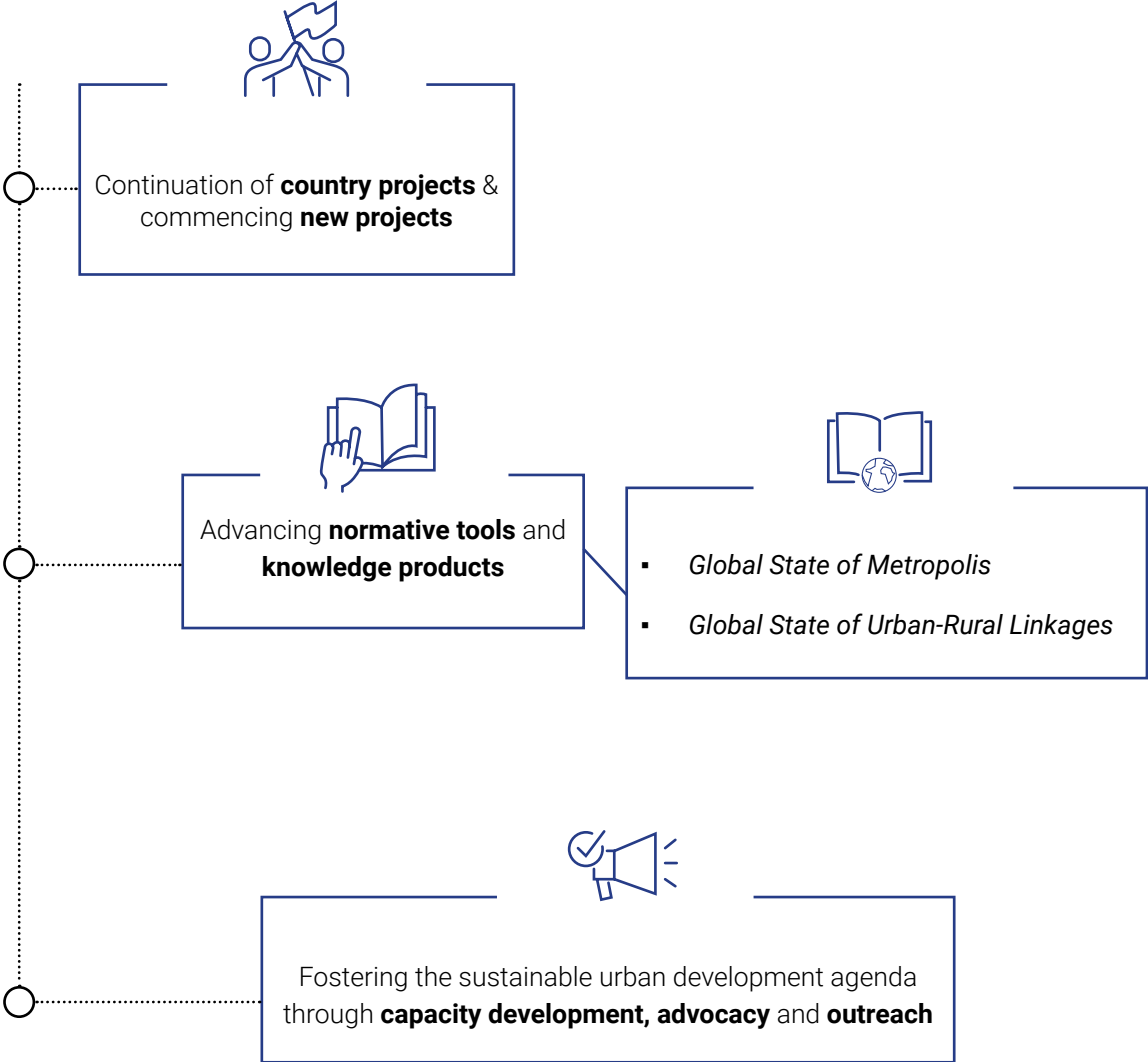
Continuation of **country projects** & commencing **new projects**

Advancing **normative tools** and **knowledge products**

- *Global State of Metropolis*
- *Global State of Urban-Rural Linkages*

Fostering the sustainable urban development agenda through **capacity development, advocacy** and **outreach**